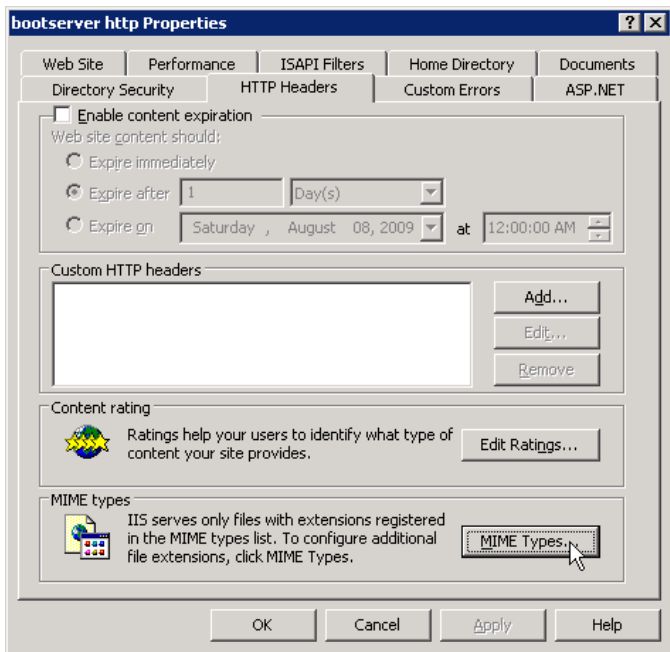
bootserver http Properties

? X

Web Site | Performance | ISAPI Filters | Home Directory | Documents
Directory Security | HTTP Headers | Custom Errors | ASP.NET

Enable content expiration

Web site content should:

Expire immediately

Expire after 1 Day(s)

Expire on Saturday , August 08, 2009 at 12:00:00 AM

Custom HTTP headers

Add...

Edit...

Remove

Content rating

Ratings help your users to identify what type of content your site provides.

Edit Ratings...

MIME types

IIS serves only files with extensions registered in the MIME types list. To configure additional file extensions, click MIME Types.

MIME Types...

OK | Cancel | Apply | Help